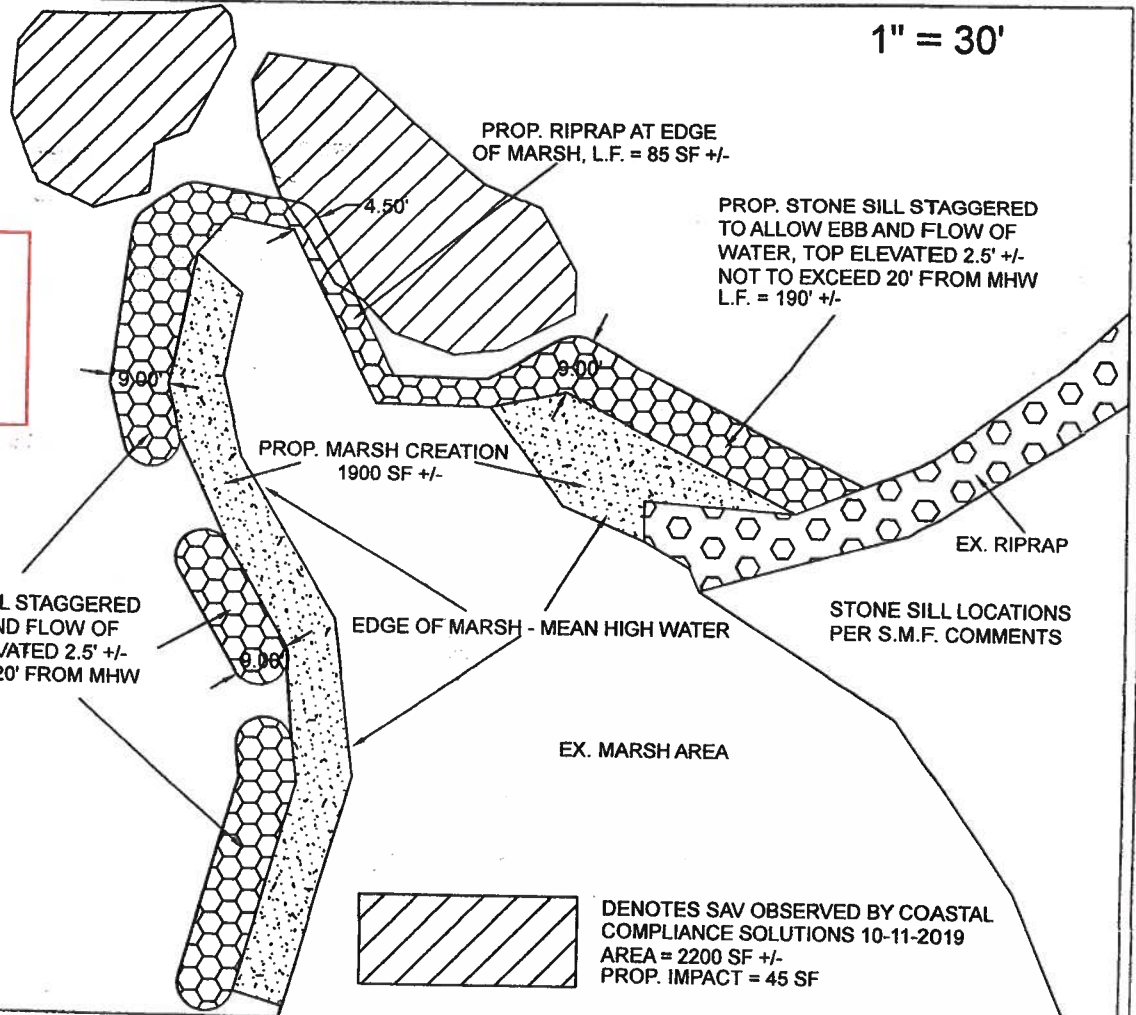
1" = 30'

PROP. RIPRAP AT EDGE OF MARSH, L.F. = 85 SF +/-

4.50'

PROP. STONE SILL STAGGERED TO ALLOW EBB AND FLOW OF WATER, TOP ELEVATED 2.5' +/- NOT TO EXCEED 20' FROM MHW L.F. = 190' +/-

9.00'

9.00'

PROP. MARSH CREATION 1900 SF +/-

EX. RIPRAP

L STAGGERED
ND FLOW OF
VATED 2.5' +/-
20' FROM MHW

9.00'

EDGE OF MARSH - MEAN HIGH WATER

STONE SILL LOCATIONS PER S.M.F. COMMENTS

EX. MARSH AREA

DENOTES SAV OBSERVED BY COASTAL COMPLIANCE SOLUTIONS 10-11-2019
AREA = 2200 SF +/-
PROP. IMPACT = 45 SF